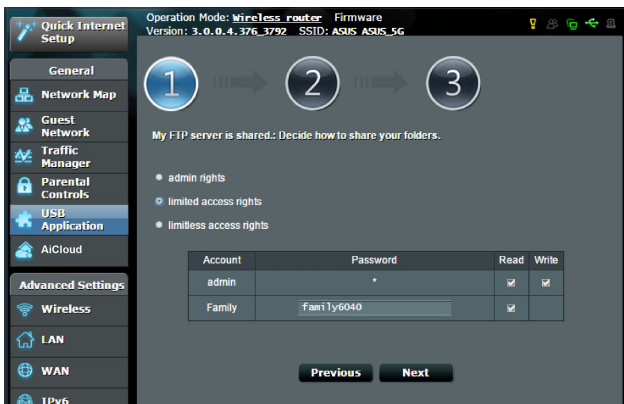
Quick Internet Setup

Operation Mode: Wireless router Firmware Version: 3.0.0.4.376_3792 SSID: ASUS ASUS_5G

General

Network Map

Guest Network

Traffic Manager

Parental Controls

USB Application

AiCloud

Advanced Settings

Wireless

LAN

WAN

IPv6

1

2

3

My FTP server is shared.: Decide how to share your folders.

admin rights

limited access rights

limitless access rights

| Account | Password | Read | Write |
|---|---|---|---|
| admin | * | ☑ | ☑ |
| Family | family6040 | ☑ | |

Previous

Next